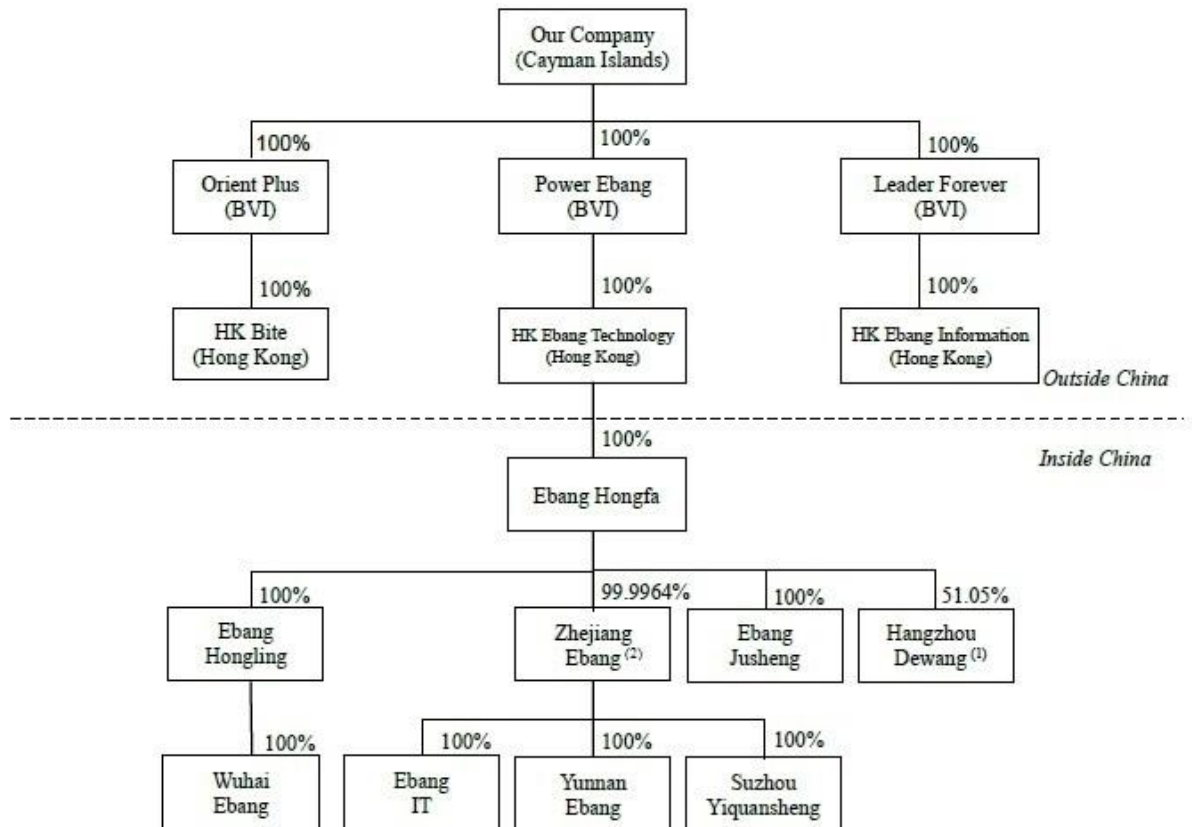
Our Company
(Cayman Islands)

100%
Orient Plus
(BVI)

100%
HK Bite
(Hong Kong)

100%
Power Ebang
(BVI)

100%
HK Ebang Technology
(Hong Kong)

100%
Leader Forever
(BVI)

100%
HK Ebang Information
(Hong Kong)

Outside China

100%

Inside China

Ebang Hongfa

100%
Ebang
Hongling

100%
Wuhai
Ebang

99.9964%
Zhejiang
Ebang $^{(2)}$

100%
Ebang
Jusheng

51.05%
Hangzhou
Dewang $^{(1)}$

100%
Ebang
IT

100%
Yunnan
Ebang

100%
Suzhou
Yiquansheng